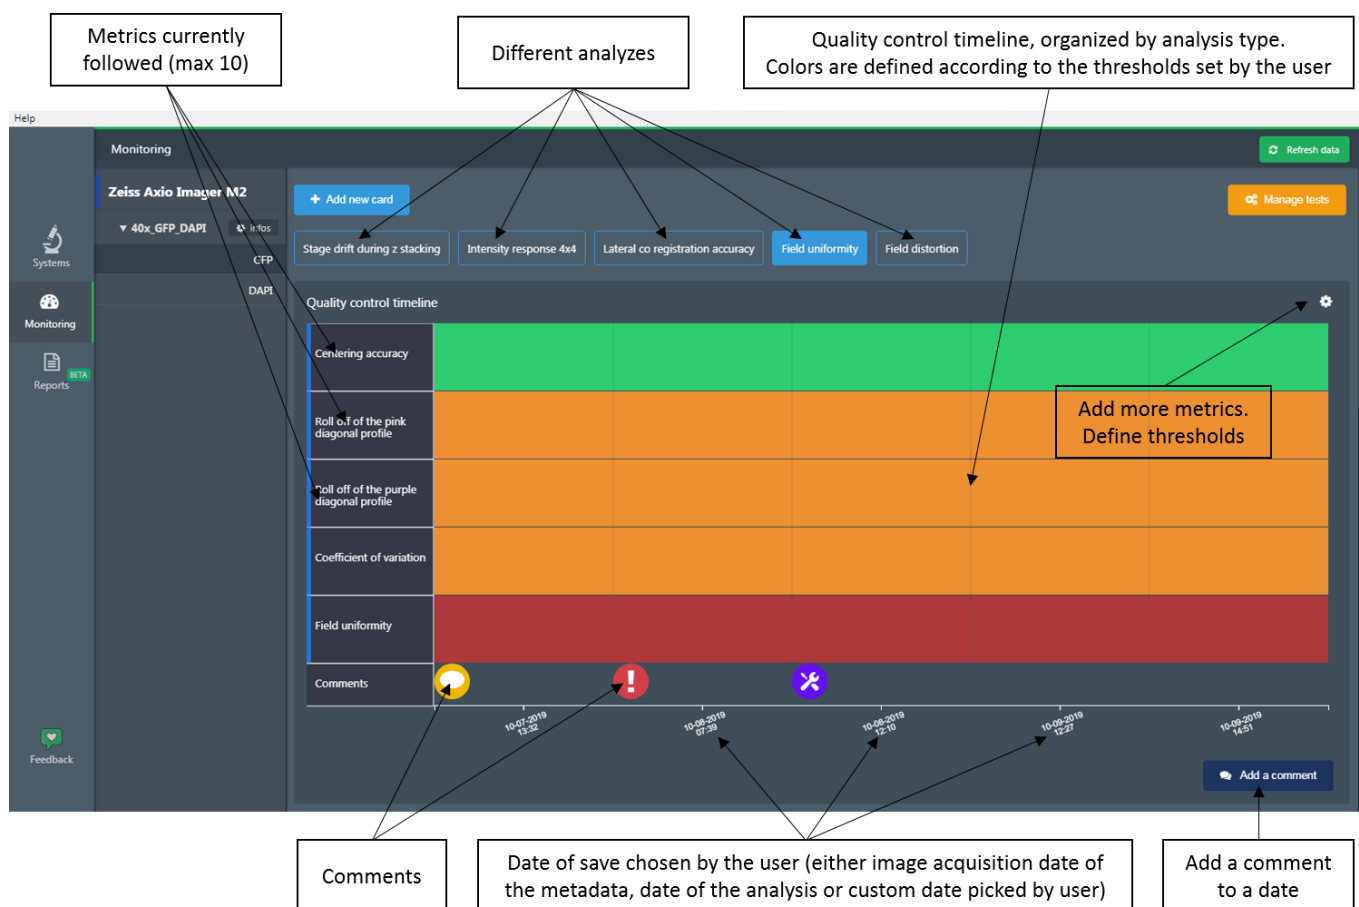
Metrics currently followed (max 10)

Different analyzes

Quality control timeline, organized by analysis type. Colors are defined according to the thresholds set by the user

Help

Monitoring

Refresh data

Systems

Monitoring

Reports BETA

Feedback

Zeiss Axio Imager M2

▾ 40x_GFP_DAPI

Infos

GFP

DAPI

Add new card

Manage tests

Stage drift during z stacking

Intensity response 4x4

Lateral co registration accuracy

Field uniformity

Field distortion

Quality control timeline

Centering accuracy

Roll off of the pink diagonal profile

Roll off of the purple diagonal profile

Coefficient of variation

Field uniformity

Comments

Add more metrics. Define thresholds

10-07-2019 13:32

10-08-2019 07:39

10-08-2019 12:10

10-09-2019 12:27

10-09-2019 14:51

Add a comment

Comments

Date of save chosen by the user (either image acquisition date of the metadata, date of the analysis or custom date picked by user)

Add a comment to a date